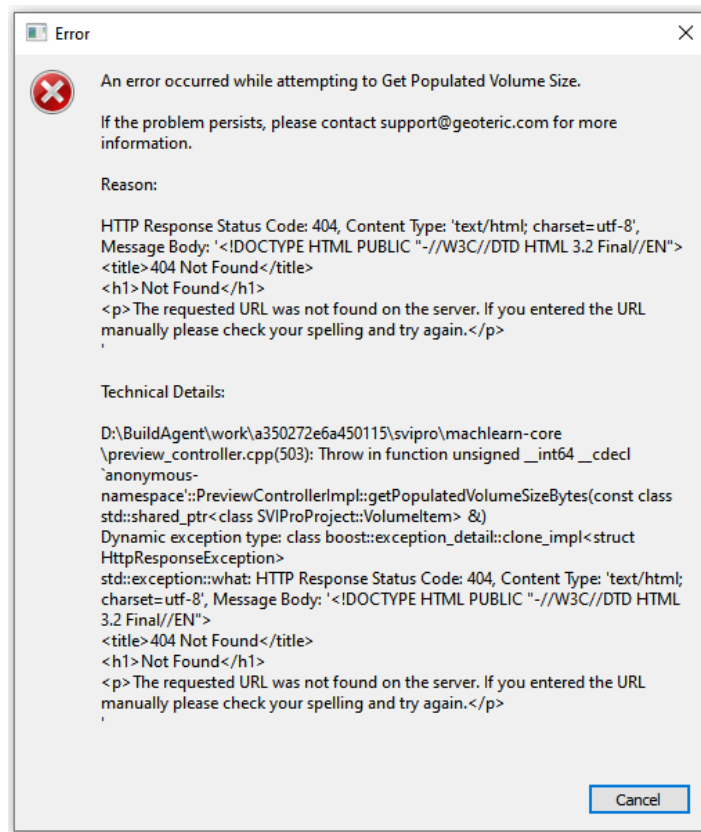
Error

An error occurred while attempting to Get Populated Volume Size.

If the problem persists, please contact support@geoteric.com for more information.

Reason:

HTTP Response Status Code: 404, Content Type: 'text/html; charset=utf-8', Message Body: '<!DOCTYPE HTML PUBLIC "-//W3C//DTD HTML 3.2 Final//EN">
<title>404 Not Found</title>
<h1>Not Found</h1>
<p>The requested URL was not found on the server. If you entered the URL manually please check your spelling and try again.</p>
'

Technical Details:

D:\BuildAgent\work\a350272e6a450115\svipro\machlearn-core\preview_controller.cpp(503): Throw in function unsigned __int64 __cdecl `anonymous-namespace'::PreviewControllerImpl::getPopulatedVolumeSizeBytes(const class std::shared_ptr<class SVIProProject::VolumeItem> &)
Dynamic exception type: class boost::exception_detail::clone_impl<struct HttpResponseException>
std::exception::what: HTTP Response Status Code: 404, Content Type: 'text/html; charset=utf-8', Message Body: '<!DOCTYPE HTML PUBLIC "-//W3C//DTD HTML 3.2 Final//EN">
<title>404 Not Found</title>
<h1>Not Found</h1>
<p>The requested URL was not found on the server. If you entered the URL manually please check your spelling and try again.</p>
'

Cancel